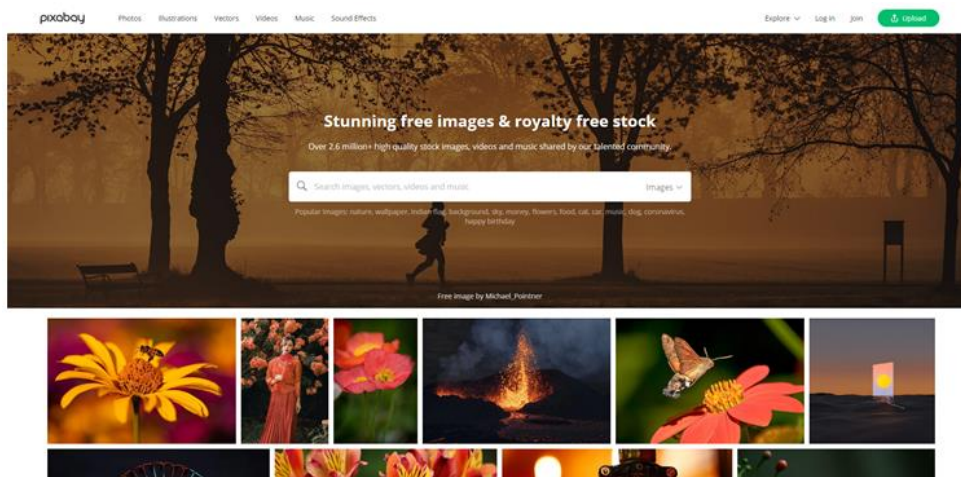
pixabay Photos Illustrations Vectors Videos Music Sound Effects

Explore Log in Join Upload

Stunning free images & royalty free stock

Over 2.6 million+ high quality stock images, videos and music shared by our talented community.

Search images, vectors, videos and music

Images

Popular Images: nature, wallpaper, indian flag, background, dp, money, flowers, food, cat, car, music, dog, coronavirus, happy birthday

Free image by Michael_Pointner